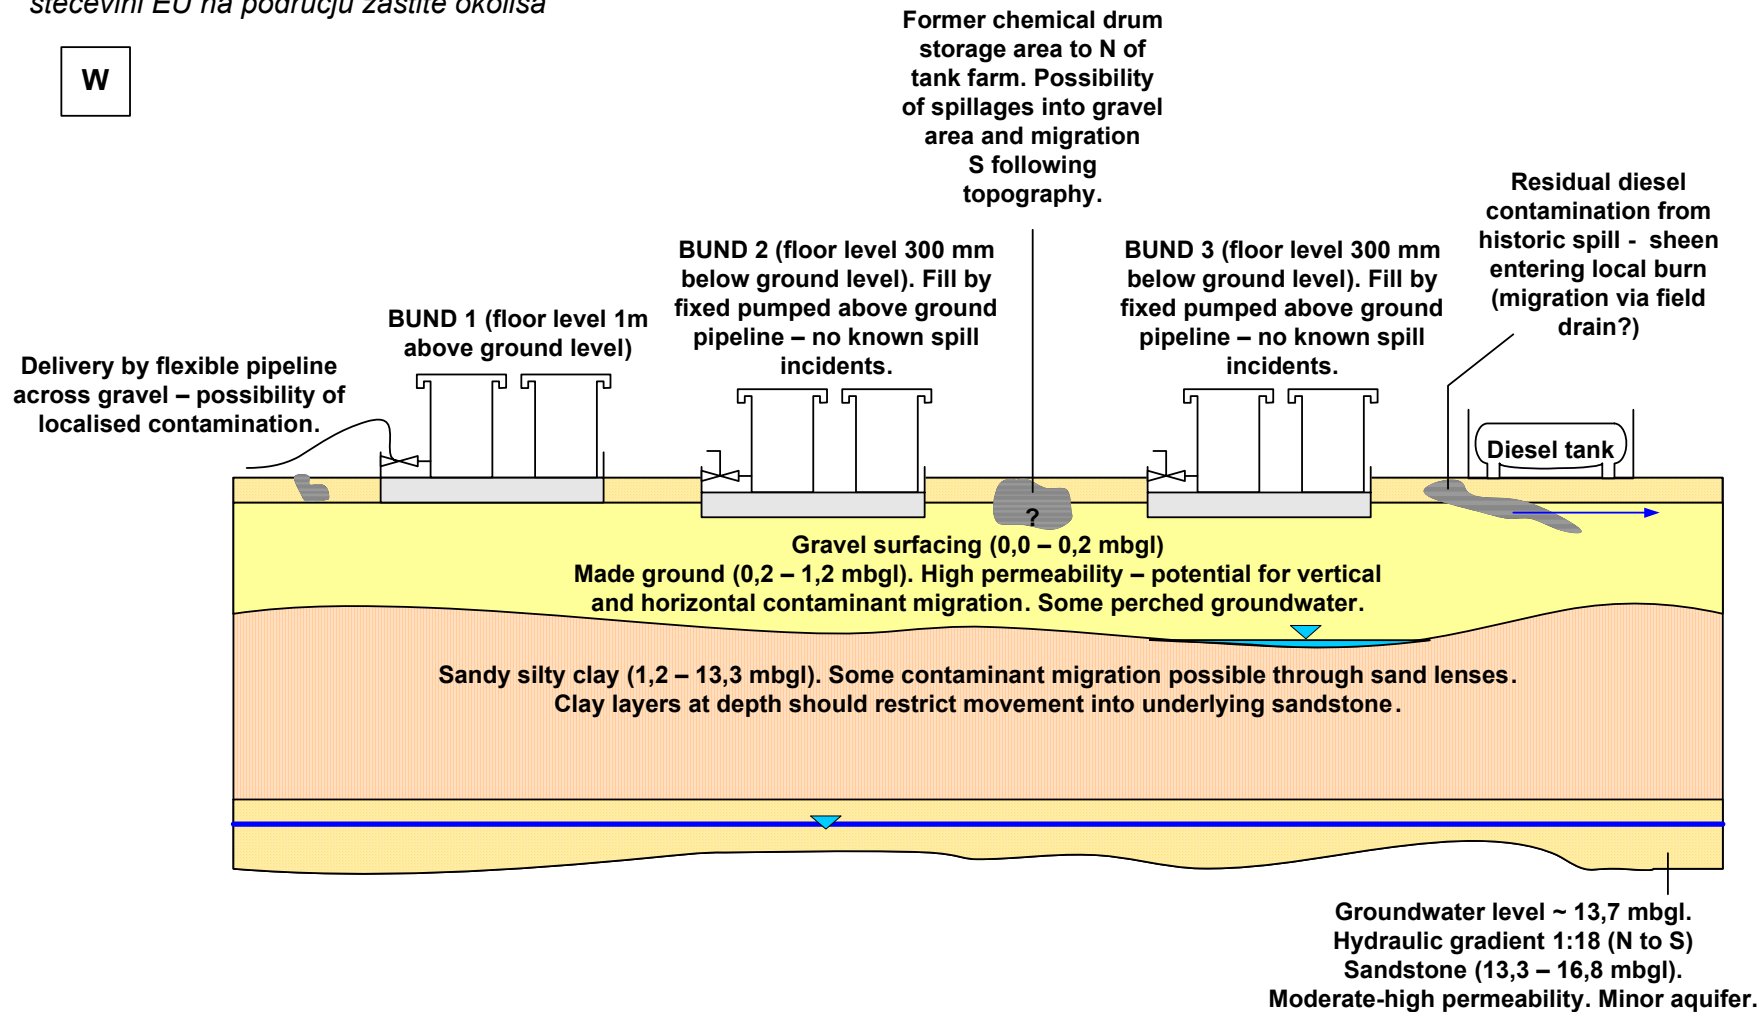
stečevini EU na području zaštite okoliša

W

Former chemical drum storage area to N of tank farm. Possibility of spillages into gravel area and migration S following topography.

Residual diesel contamination from historic spill - sheen entering local burn (migration via field drain?)

BUND 2 (floor level 300 mm below ground level). Fill by fixed pumped above ground pipeline – no known spill incidents.

BUND 3 (floor level 300 mm below ground level). Fill by fixed pumped above ground pipeline – no known spill incidents.

BUND 1 (floor level 1m above ground level)

Delivery by flexible pipeline across gravel – possibility of localised contamination.

Diesel tank

?

Gravel surfacing (0,0 – 0,2 mbgl)
Made ground (0,2 – 1,2 mbgl). High permeability – potential for vertical and horizontal contaminant migration. Some perched groundwater.

Sandy silty clay (1,2 – 13,3 mbgl). Some contaminant migration possible through sand lenses. Clay layers at depth should restrict movement into underlying sandstone.

Groundwater level ~ 13,7 mbgl.
Hydraulic gradient 1:18 (N to S)
Sandstone (13,3 – 16,8 mbgl).
Moderate-high permeability. Minor aquifer.